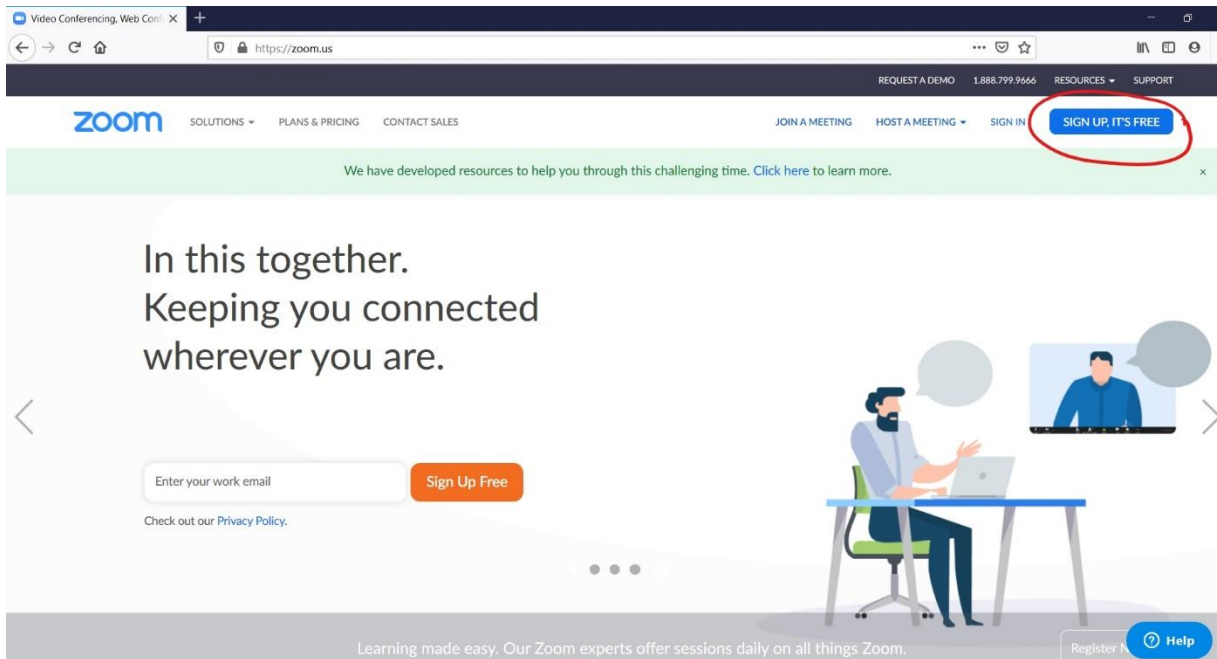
Video Conferencing, Web Conf

https://zoom.us

REQUEST A DEMO 1.888.799.9666 RESOURCES SUPPORT

zoom SOLUTIONS PLANS & PRICING CONTACT SALES JOIN A MEETING HOST A MEETING SIGN IN SIGN UP, IT'S FREE

We have developed resources to help you through this challenging time. Click here to learn more.

In this together.
Keeping you connected wherever you are.

Enter your work email

Sign Up Free

Check out our Privacy Policy.

Learning made easy. Our Zoom experts offer sessions daily on all things Zoom.

Register N

Help